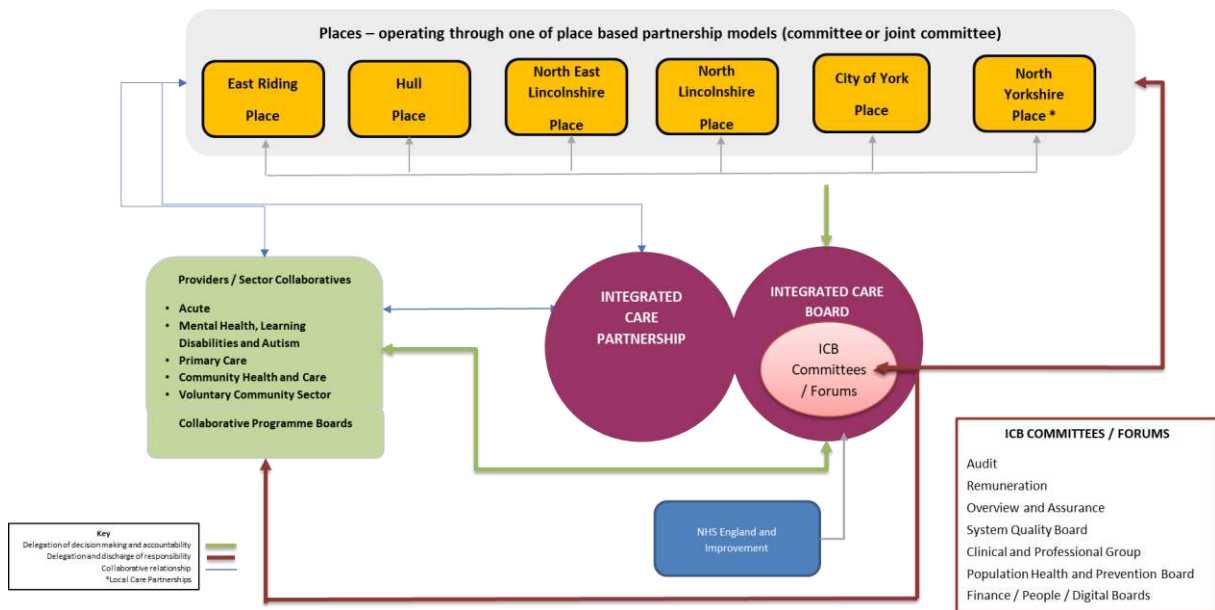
Places – operating through one of place based partnership models (committee or joint committee)

East Riding Place

Hull Place

North East Lincolnshire Place

North Lincolnshire Place

City of York Place

North Yorkshire Place *

Providers / Sector Collaboratives

- Acute
- Mental Health, Learning Disabilities and Autism
- Primary Care
- Community Health and Care
- Voluntary Community Sector

Collaborative Programme Boards

INTEGRATED CARE PARTNERSHIP

INTEGRATED CARE BOARD

ICB Committees / Forums

NHS England and Improvement

ICB COMMITTEES / FORUMS

Audit
Remuneration
Overview and Assurance
System Quality Board
Clinical and Professional Group
Population Health and Prevention Board
Finance / People / Digital Boards

Key
Delegation of decision making and accountability
Delegation and discharge of responsibility
Collaborative relationship
*Local Care Partnerships